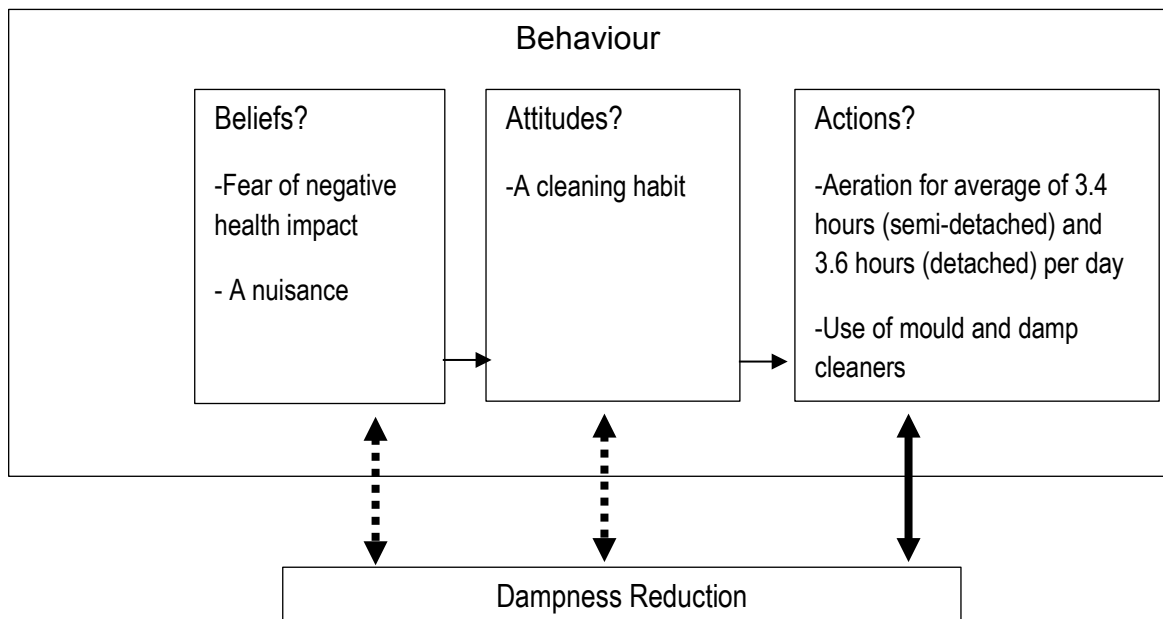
Behaviour

Beliefs?

-Fear of negative health impact

- A nuisance

Attitudes?

-A cleaning habit

Actions?

-Aeration for average of 3.4 hours (semi-detached) and 3.6 hours (detached) per day

-Use of mould and damp cleaners

Dampness Reduction